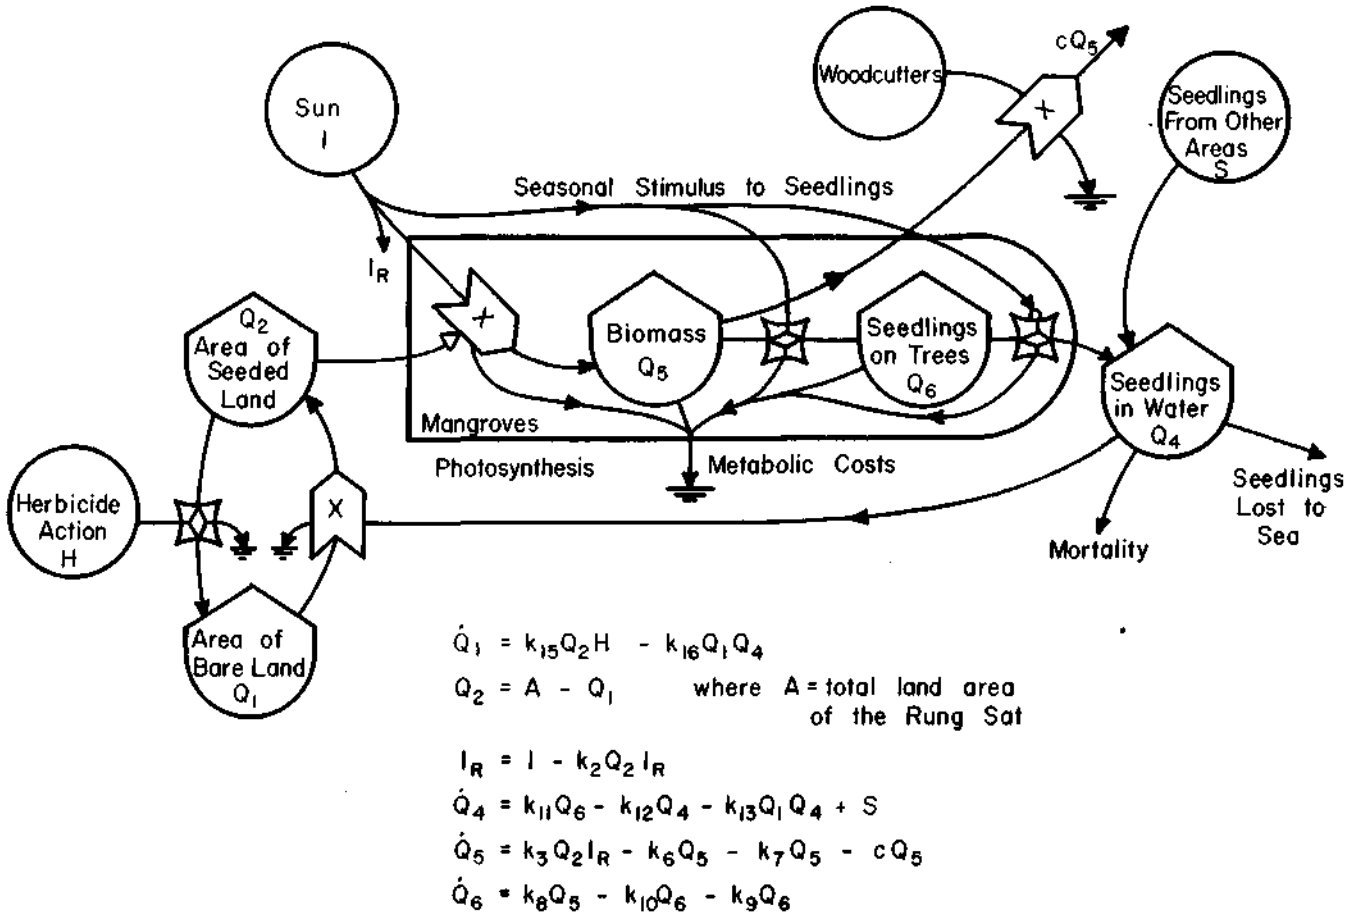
Sun
I

$I_R$

Woodcutters

$cQ_5$

X

Seedlings From Other Areas S

Seasonal Stimulus to Seedlings

$Q_2$ Area of Seeded Land

X

Biomass $Q_5$

Seedlings on Trees $Q_6$

Seedlings in Water $Q_4$

Mangroves

Photosynthesis

Metabolic Costs

Herbicide Action H

X

Area of Bare Land $Q_1$

Seedlings Lost to Sea

Mortality

$\dot{Q}_1 = k_{15}Q_2H - k_{16}Q_1Q_4$

$Q_2 = A - Q_1$ where A = total land area of the Rung Sat

$I_R = I - k_2Q_2I_R$

$\dot{Q}_4 = k_{11}Q_6 - k_{12}Q_4 - k_{13}Q_1Q_4 + S$

$\dot{Q}_5 = k_3Q_2I_R - k_6Q_5 - k_7Q_5 - cQ_5$

$\dot{Q}_6 = k_8Q_5 - k_{10}Q_6 - k_9Q_6$